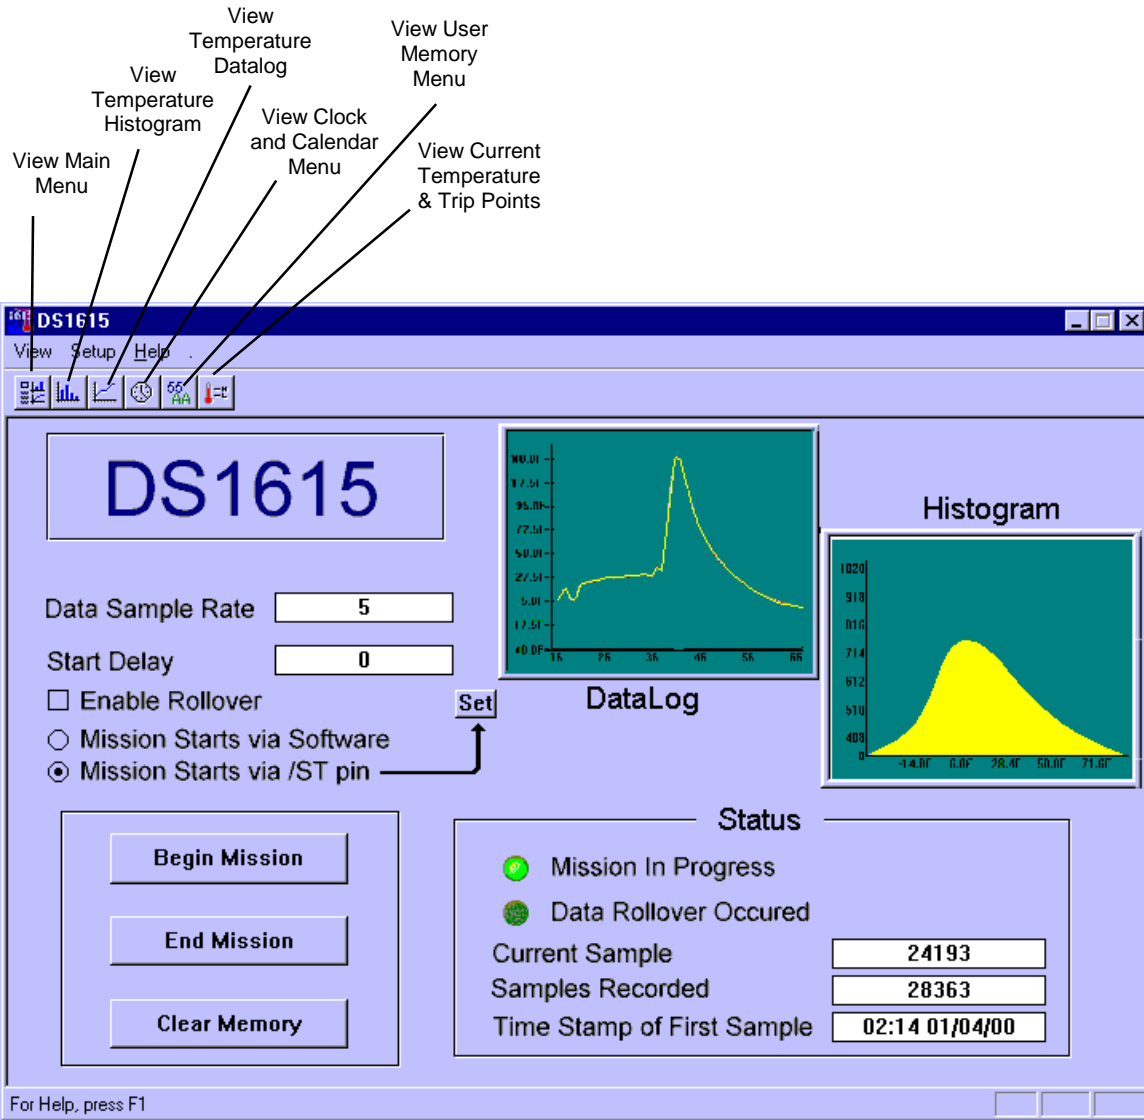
View Main Menu

View Temperature Histogram

View Temperature Datalog

View Clock and Calendar Menu

View User Memory Menu

View Current Temperature & Trip Points

DS1615

View Setup Help

DS1615

Data Sample Rate 5

Start Delay 0

☐ Enable Rollover

○ Mission Starts via Software

⊙ Mission Starts via /ST pin

Set

100.0F
87.5F
95.0F
72.5F
50.0F
27.5F
5.0F
17.5F
40.0F
16 26 36 46 56 66

DataLog

Histogram

1020
918
816
714
612
510
408
0
-14.0F 6.0F 28.4F 50.0F 71.6F

Begin Mission

End Mission

Clear Memory

Status

Mission In Progress

Data Rollover Occured

Current Sample 24193

Samples Recorded 28363

Time Stamp of First Sample 02:14 01/04/00

For Help, press F1